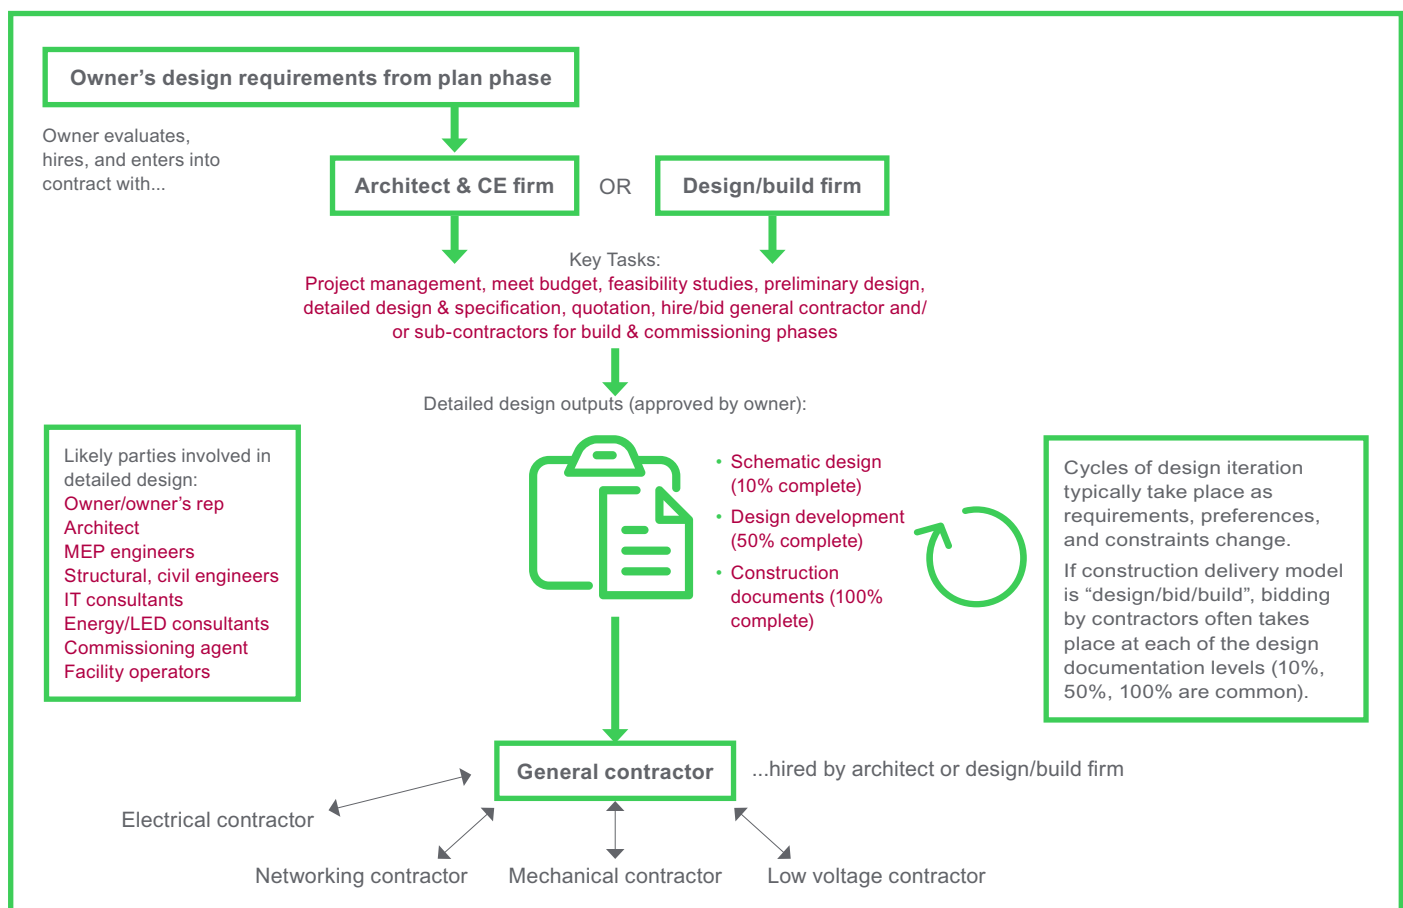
Owner's design requirements from plan phase

Owner evaluates, hires, and enters into contract with...

Architect & CE firm

OR

Design/build firm

Key Tasks:
Project management, meet budget, feasibility studies, preliminary design, detailed design & specification, quotation, hire/bid general contractor and/or sub-contractors for build & commissioning phases

Detailed design outputs (approved by owner):

Likely parties involved in detailed design:
Owner/owner's rep
Architect
MEP engineers
Structural, civil engineers
IT consultants
Energy/LED consultants
Commissioning agent
Facility operators

• Schematic design (10% complete)
• Design development (50% complete)
• Construction documents (100% complete)

Cycles of design iteration typically take place as requirements, preferences, and constraints change.

If construction delivery model is "design/bid/build", bidding by contractors often takes place at each of the design documentation levels (10%, 50%, 100% are common).

General contractor

...hired by architect or design/build firm

Electrical contractor

Networking contractor

Mechanical contractor

Low voltage contractor